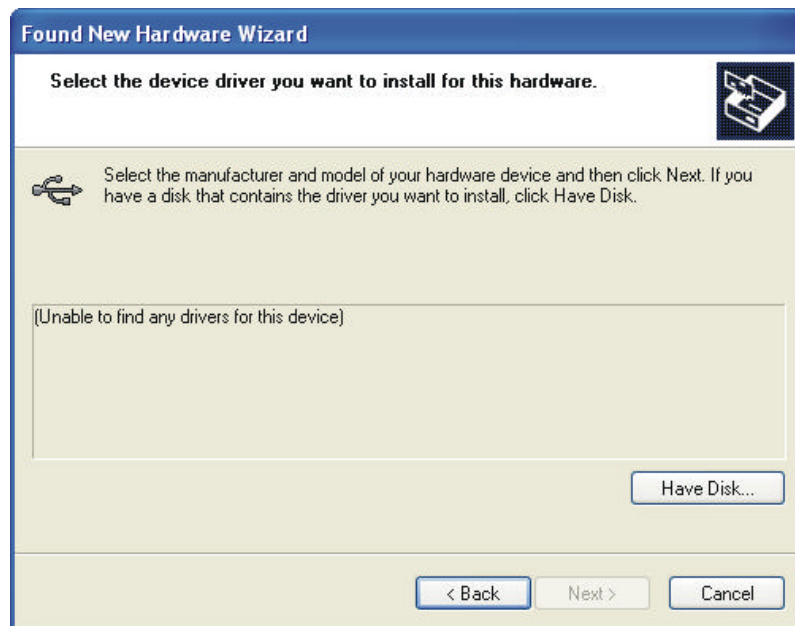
Found New Hardware Wizard

Select the device driver you want to install for this hardware.

Select the manufacturer and model of your hardware device and then click Next. If you have a disk that contains the driver you want to install, click Have Disk.

(Unable to find any drivers for this device)

Have Disk...

< Back

Next >

Cancel